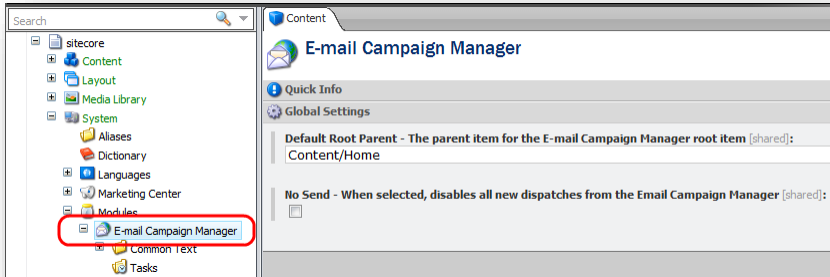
Search

sitecore
Content
Layout
Media Library
System
Aliases
Dictionary
Languages
Marketing Center
Modules
E-mail Campaign Manager
Common Text
Tasks

Content

E-mail Campaign Manager

Quick Info
Global Settings

Default Root Parent - The parent item for the E-mail Campaign Manager root item [shared]:
Content/Home

No Send - When selected, disables all new dispatches from the Email Campaign Manager [shared]: